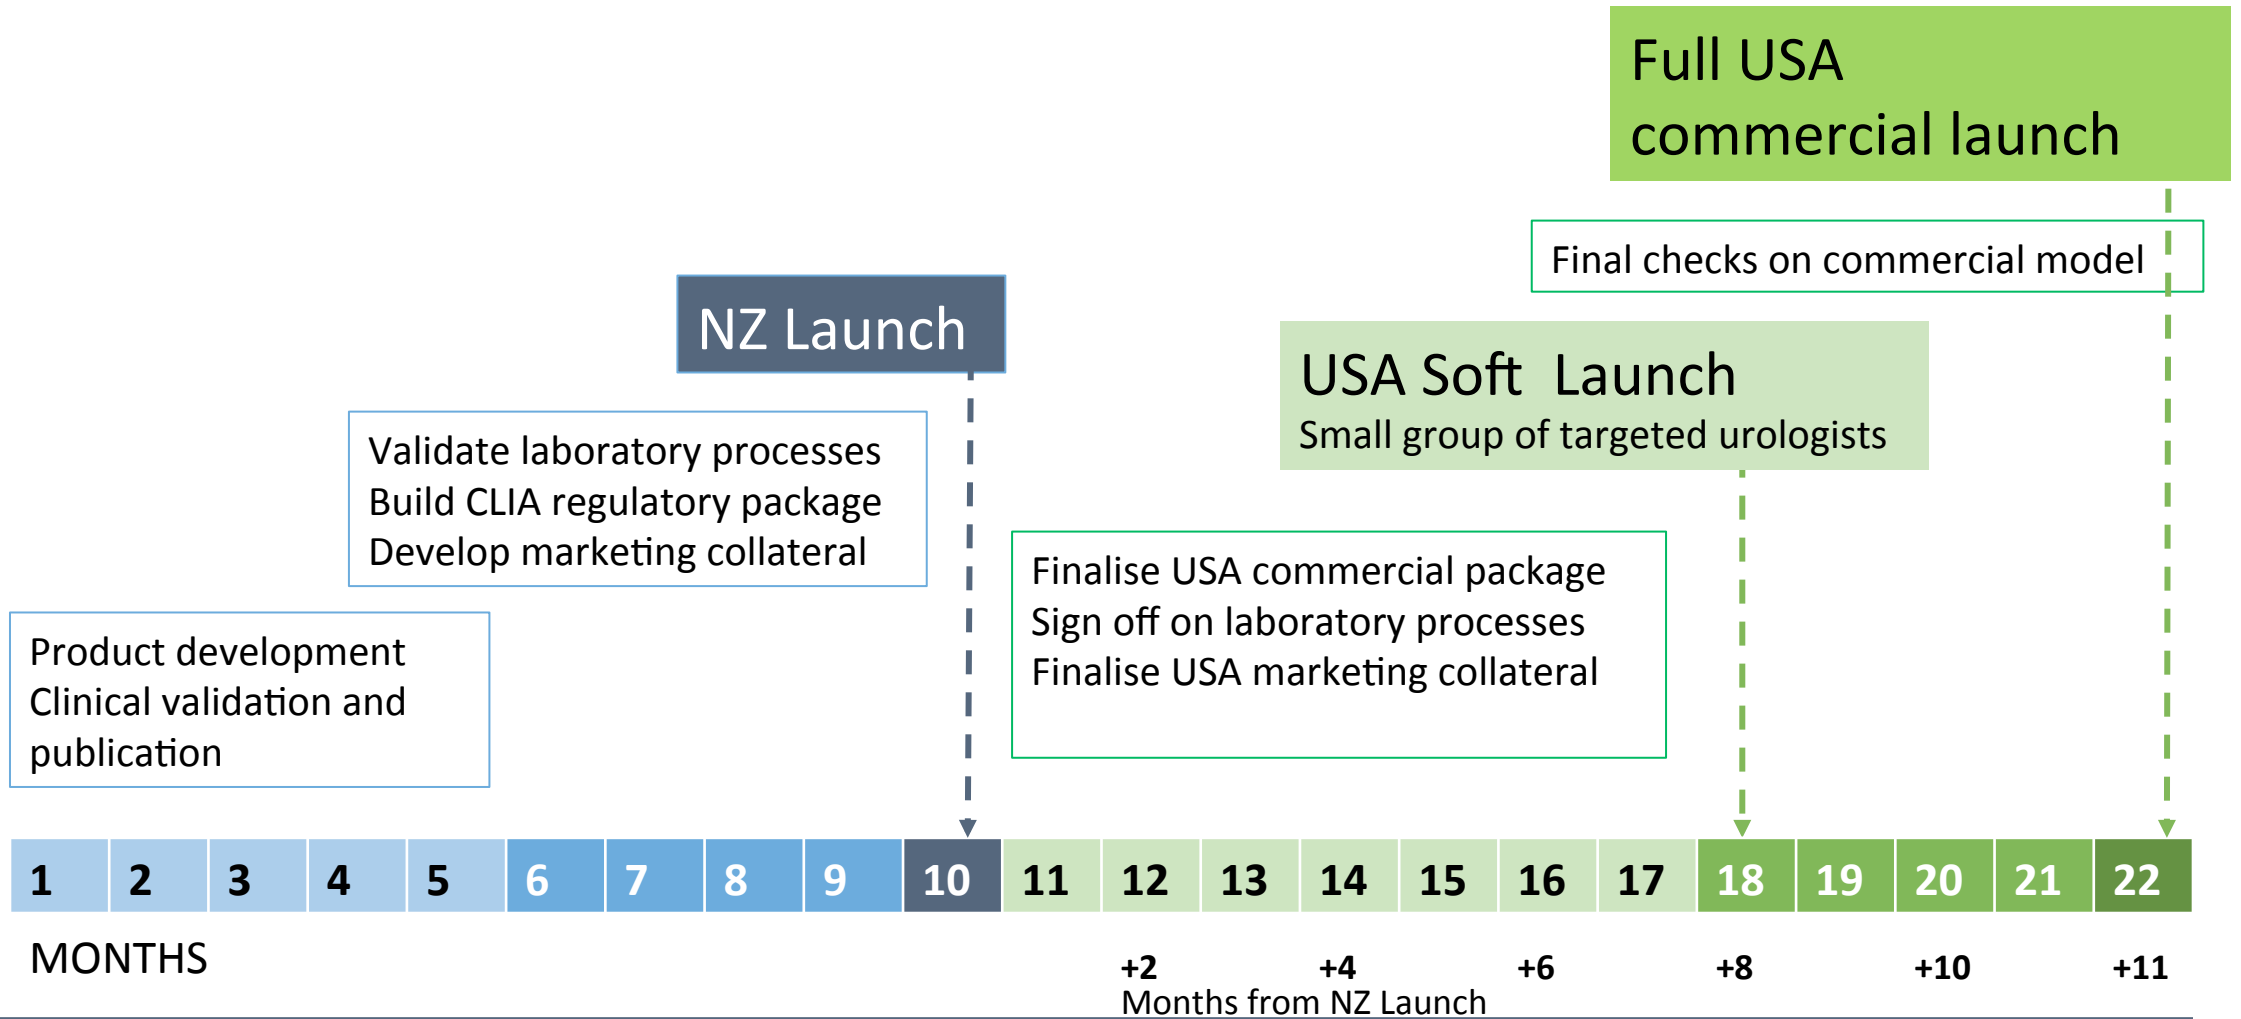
Full USA commercial launch

Final checks on commercial model

NZ Launch

USA Soft Launch
Small group of targeted urologists

Validate laboratory processes
Build CLIA regulatory package
Develop marketing collateral

Finalise USA commercial package
Sign off on laboratory processes
Finalise USA marketing collateral

Product development
Clinical validation and publication

| 1 | 2 | 3 | 4 | 5 | 6 | 7 | 8 | 9 | 10 | 11 | 12 | 13 | 14 | 15 | 16 | 17 | 18 | 19 | 20 | 21 | 22 |
|---|---|---|---|---|---|---|---|---|---|---|---|---|---|---|---|---|---|---|---|---|---|

MONTHS

+2 +4 +6 +8 +10 +11
Months from NZ Launch